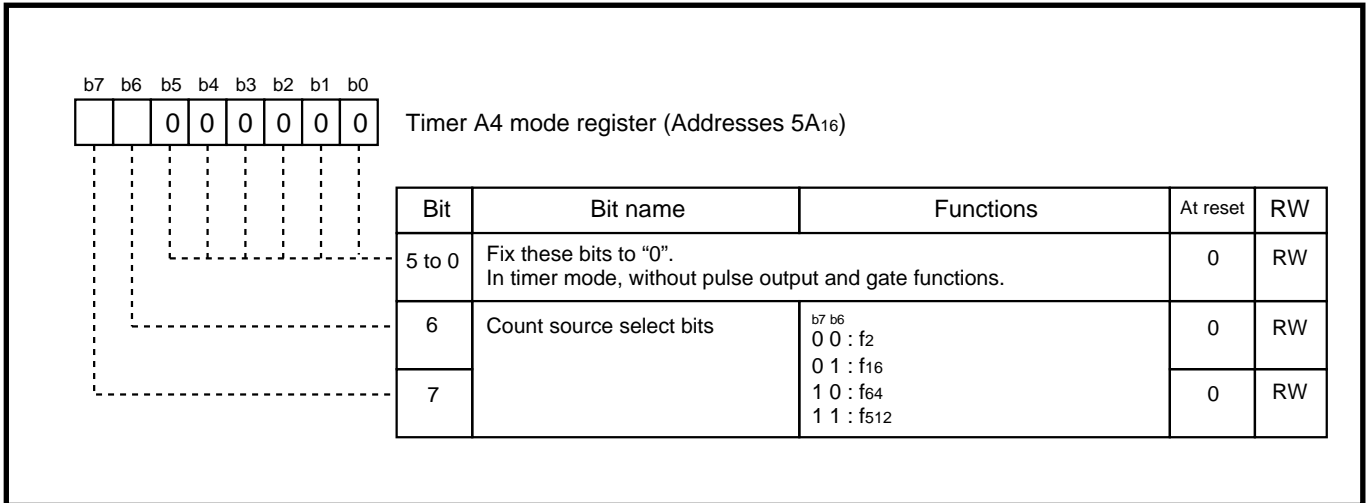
b7 b6 b5 b4 b3 b2 b1 b0

| | | 0 | 0 | 0 | 0 | 0 | 0 |

Timer A4 mode register (Addresses $5A_{16}$)

| Bit | Bit name | Functions | At reset | RW |
|---|---|---|---|---|
| 5 to 0 | Fix these bits to "0". In timer mode, without pulse output and gate functions. | | 0 | RW |
| 6 | Count source select bits | b7 b6 0 0 : $f_2$ 0 1 : $f_{16}$ 1 0 : $f_{64}$ 1 1 : $f_{512}$ | 0 | RW |
| 7 | | | 0 | RW |